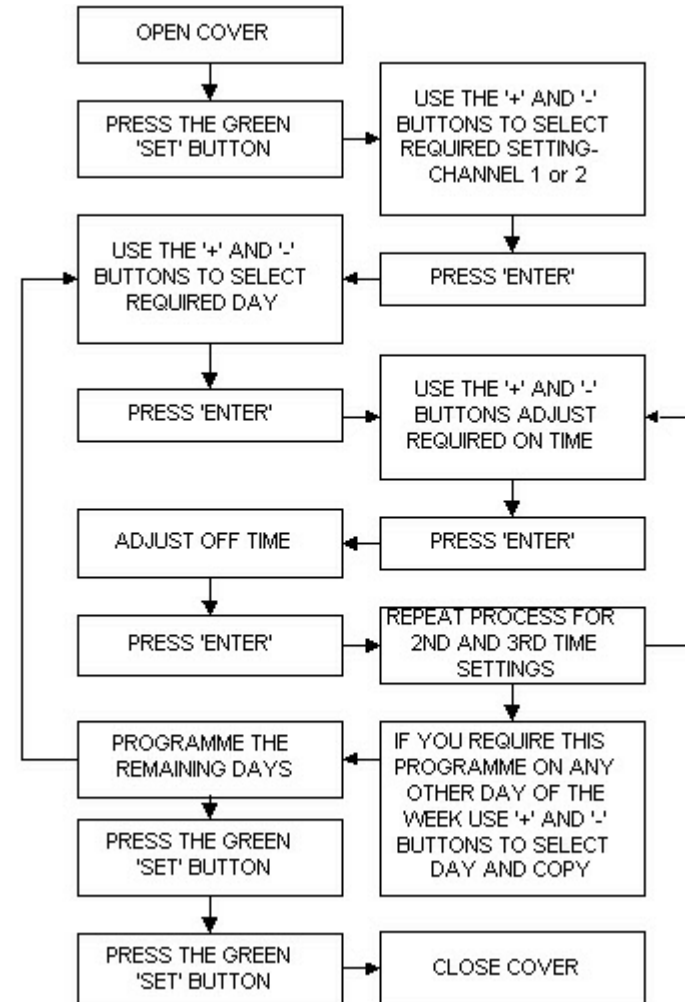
OPEN COVER

PRESS THE GREEN 'SET' BUTTON

USE THE '+' AND '-' BUTTONS TO SELECT REQUIRED SETTING- CHANNEL 1 or 2

PRESS 'ENTER'

USE THE '+' AND '-' BUTTONS TO SELECT REQUIRED DAY

PRESS 'ENTER'

USE THE '+' AND '-' BUTTONS ADJUST REQUIRED ON TIME

PRESS 'ENTER'

ADJUST OFF TIME

PRESS 'ENTER'

REPEAT PROCESS FOR 2ND AND 3RD TIME SETTINGS

IF YOU REQUIRE THIS PROGRAMME ON ANY OTHER DAY OF THE WEEK USE '+' AND '-' BUTTONS TO SELECT DAY AND COPY

PROGRAMME THE REMAINING DAYS

PRESS THE GREEN 'SET' BUTTON

PRESS THE GREEN 'SET' BUTTON

CLOSE COVER